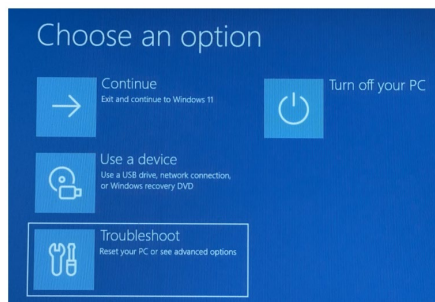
Choose an option

Continue
Exit and continue to Windows 11

Turn off your PC

Use a device
Use a USB drive, network connection, or Windows recovery DVD

Troubleshoot
Reset your PC or see advanced options